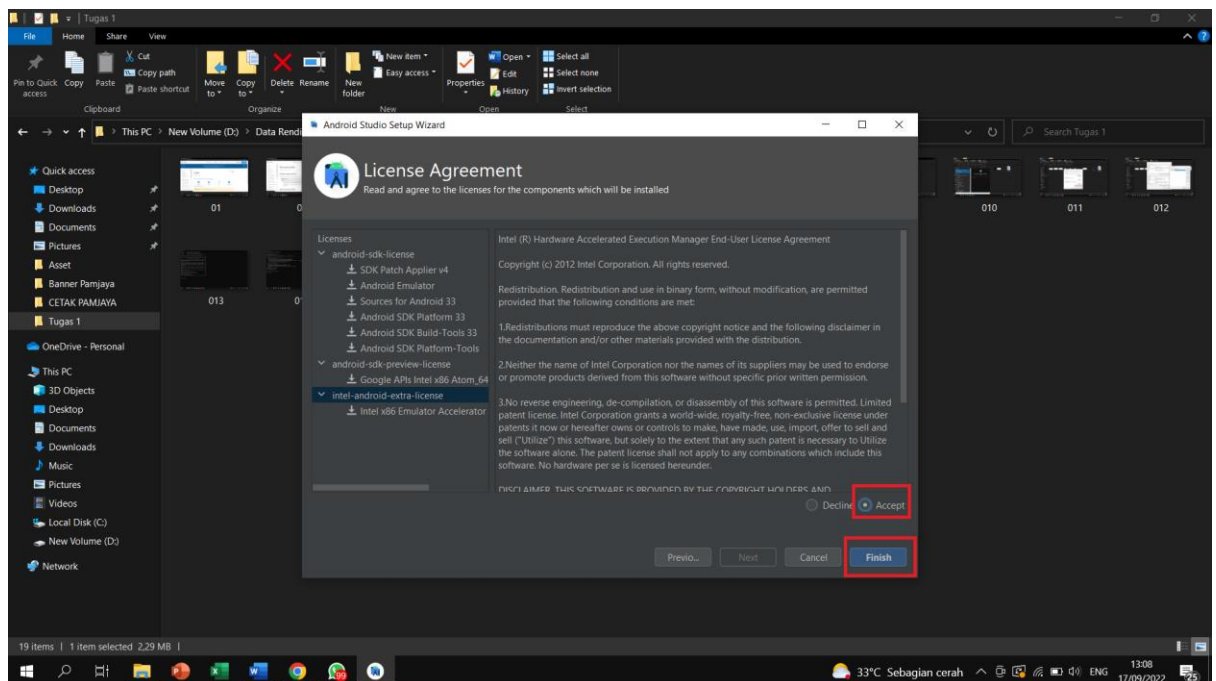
Tugas 1

File Home Share View

Pin to Quick access Copy Paste Cut Copy path Paste shortcut
Clipboard
Move to Copy to Delete Rename
Organize
New folder New item Easy access
New
Properties Open Edit History
Open
Select all Select none Invert selection
Select

This PC > New Volume (D:) > Data Rendi

Search Tugas 1

Quick access
Desktop
Downloads
Documents
Pictures
Asset
Banner Pamjaya
CETAK PAMJAYA
Tugas 1
OneDrive - Personal
This PC
3D Objects
Desktop
Documents
Downloads
Music
Pictures
Videos
Local Disk (C:)
New Volume (D:)
Network

01
013
010
011
012

Android Studio Setup Wizard

License Agreement
Read and agree to the licenses for the components which will be installed

Licenses
android-sdk-license
SDK Patch Applier v4
Android Emulator
Sources for Android 33
Android SDK Platform 33
Android SDK Build-Tools 33
Android SDK Platform-Tools
android-sdk-preview-license
Google APIs Intel x86 Atom_64
intel-android-extra-license
Intel x86 Emulator Accelerator

Intel (R) Hardware Accelerated Execution Manager End-User License Agreement

Copyright (c) 2012 Intel Corporation. All rights reserved.

Redistribution. Redistribution and use in binary form, without modification, are permitted provided that the following conditions are met:

1.Redistributions must reproduce the above copyright notice and the following disclaimer in the documentation and/or other materials provided with the distribution.

2.Neither the name of Intel Corporation nor the names of its suppliers may be used to endorse or promote products derived from this software without specific prior written permission.

3.No reverse engineering, de-compilation, or disassembly of this software is permitted. Limited patent license. Intel Corporation grants a world-wide, royalty-free, non-exclusive license under patents it now or hereafter owns or controls to make, have made, use, import, offer to sell and sell ("Utilize") this software, but solely to the extent that any such patent is necessary to Utilize the software alone. The patent license shall not apply to any combinations which include this software. No hardware per se is licensed hereunder.

DISCLAIMER. THIS SOFTWARE IS PROVIDED BY THE COPYRIGHT HOLDERS AND

Decline Accept

Previo... Next Cancel Finish

19 items | 1 item selected 2,29 MB |

33°C Sebagian cerah ENG 13:08 17/09/2022